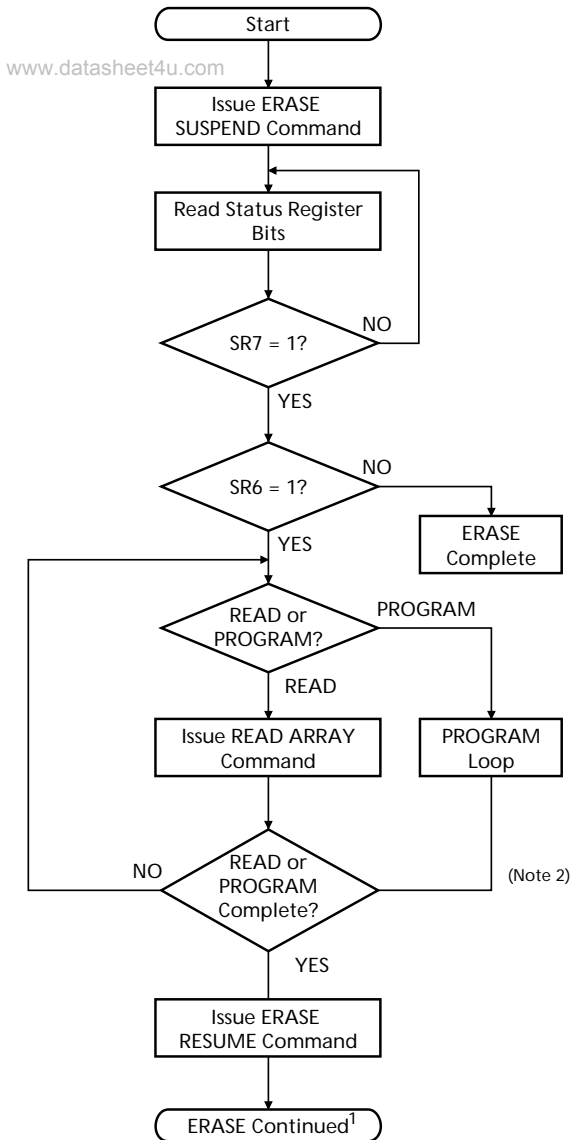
Start

www.datasheet4u.com

Issue ERASE SUSPEND Command

Read Status Register Bits

SR7 = 1?

NO

YES

SR6 = 1?

NO

ERASE Complete

YES

READ or PROGRAM?

PROGRAM

READ

Issue READ ARRAY Command

PROGRAM Loop

NO

READ or PROGRAM Complete?

(Note 2)

YES

Issue ERASE RESUME Command

ERASE Continued$^1$